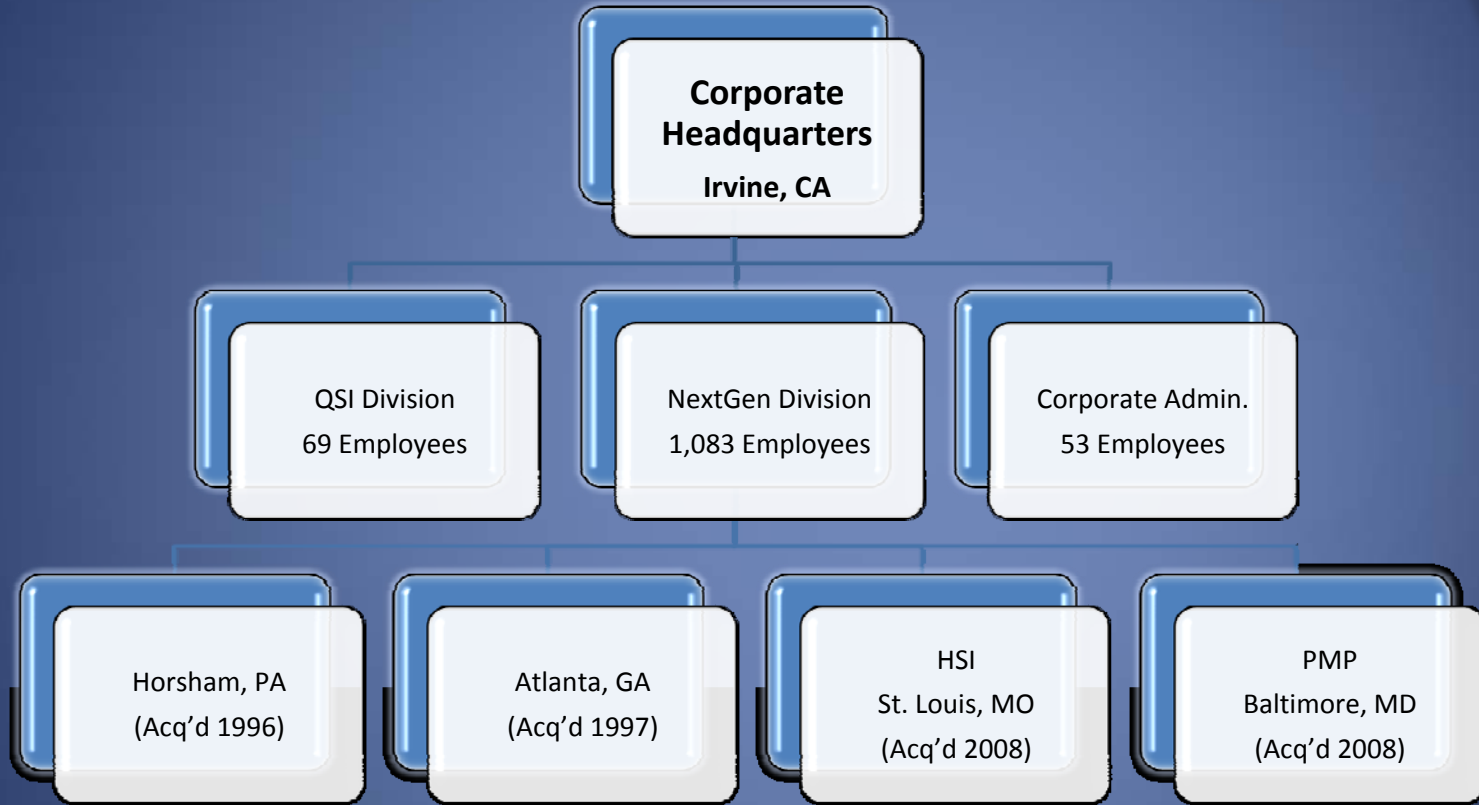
Corporate Headquarters
Irvine, CA

QSI Division
69 Employees

NextGen Division
1,083 Employees

Corporate Admin.
53 Employees

Horsham, PA
(Acq'd 1996)

Atlanta, GA
(Acq'd 1997)

HSI
St. Louis, MO
(Acq'd 2008)

PMP
Baltimore, MD
(Acq'd 2008)